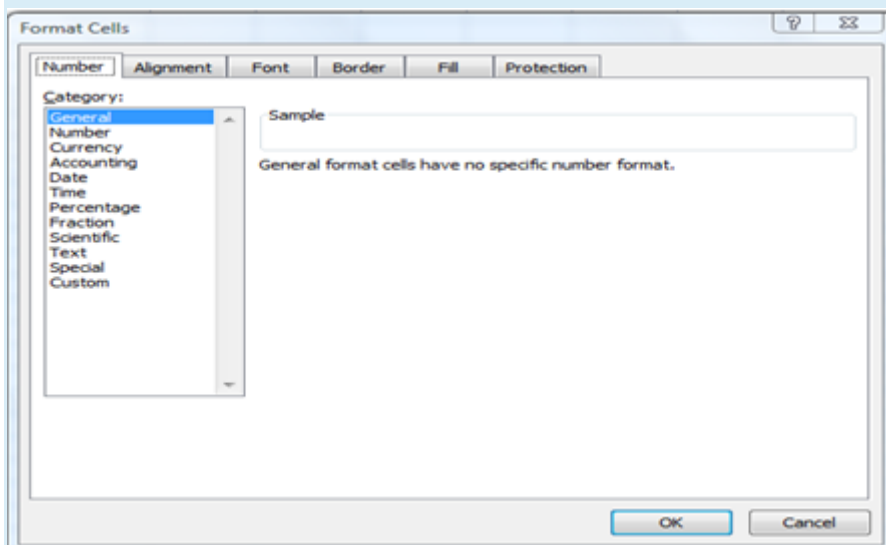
Format Cells

?

Number | Alignment | Font | Border | Fill | Protection

Category:

General
Number
Currency
Accounting
Date
Time
Percentage
Fraction
Scientific
Text
Special
Custom

Sample

General format cells have no specific number format.

OK

Cancel